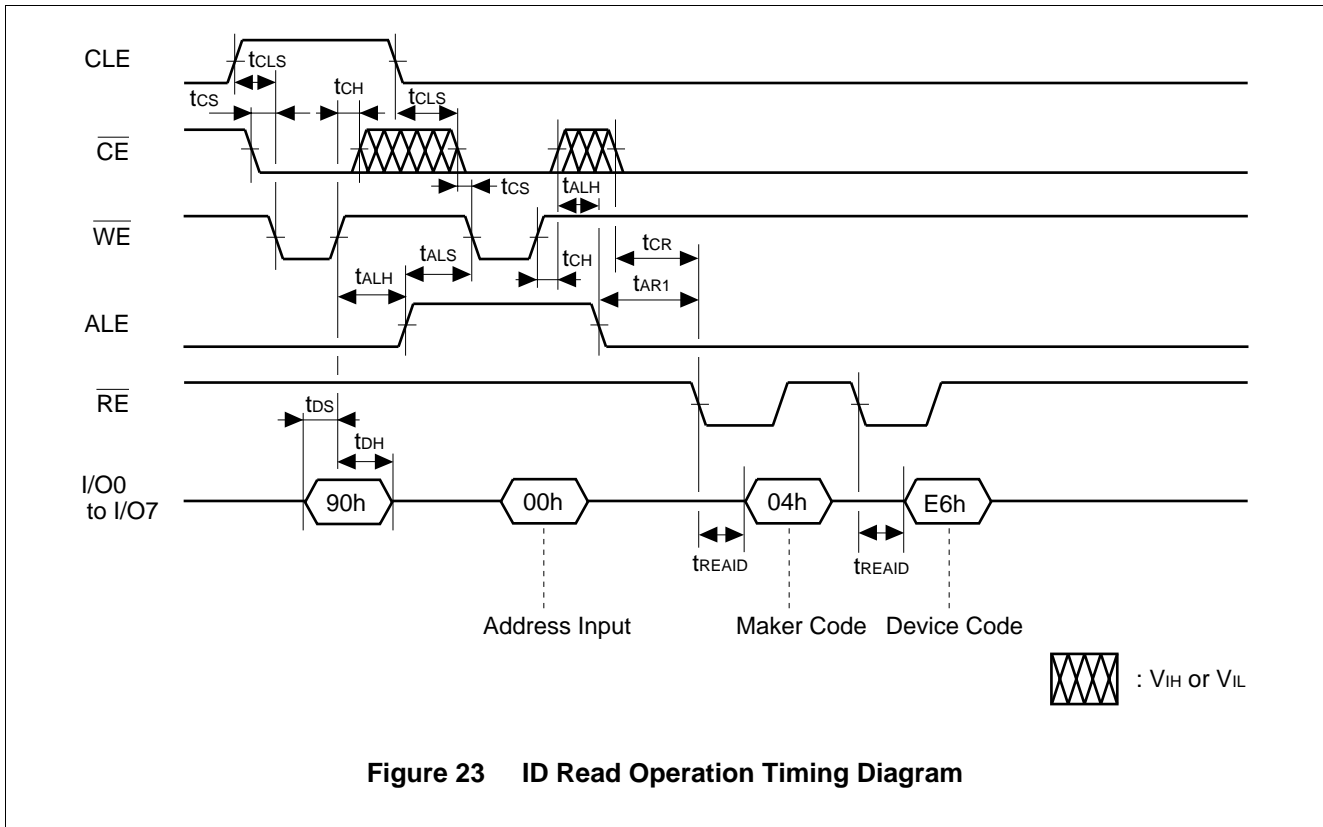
CLE

$t_{CLS}$

$t_{CS}$

$t_{CH}$

$t_{CLS}$

$\overline{CE}$

$t_{CS}$

$t_{ALH}$

$\overline{WE}$

$t_{ALS}$

$t_{CH}$

$t_{CR}$

$t_{ALH}$

$t_{AR1}$

ALE

$\overline{RE}$

$t_{DS}$

$t_{DH}$

I/O0 to I/O7

90h

00h

04h

E6h

$t_{REAID}$

$t_{REAID}$

Address Input

Maker Code

Device Code

: $V_{IH}$ or $V_{IL}$

Figure 23 ID Read Operation Timing Diagram